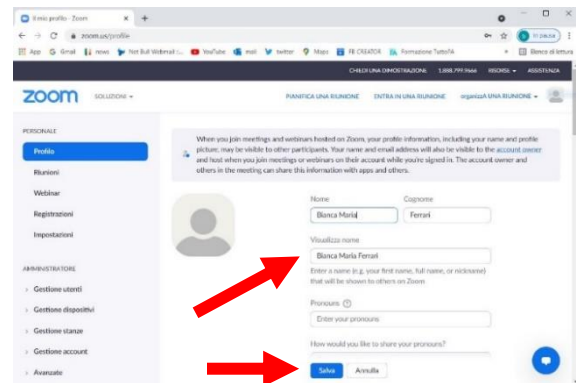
Il mio profilo - Zoom × +

zoom.us/profile

In pausa

App Gmail news Net Butt Webmail I... YouTube mail twitter Maps FB CREATOR Formazione TuttoFA Elenco di lettura

CHIEDI UNA DIMOSTRAZIONE 1.888.799.9666 RISORSE ASSISTENZA

zoom SOLUZIONI PIANIFICA UNA RIUNIONE ENTRA IN UNA RIUNIONE ORGANIZZA UNA RIUNIONE

PERSONALE

Profilo

Riunioni

Webinar

Registrazioni

Impostazioni

AMMINISTRATORE

Gestione utenti

Gestione dispositivi

Gestione stanze

Gestione account

Avanzate

When you join meetings and webinars hosted on Zoom, your profile information, including your name and profile picture, may be visible to other participants. Your name and email address will also be visible to the account owner and host when you join meetings or webinars on their account while you're signed in. The account owner and others in the meeting can share this information with apps and others.

Nome

Bianca Maria

Cognome

Ferrari

Visualizza nome

Bianca Maria Ferrari

Enter a name (e.g. your first name, full name, or nickname) that will be shown to others on Zoom

Pronouns

Enter your pronouns

How would you like to share your pronouns?

Salva Annulla